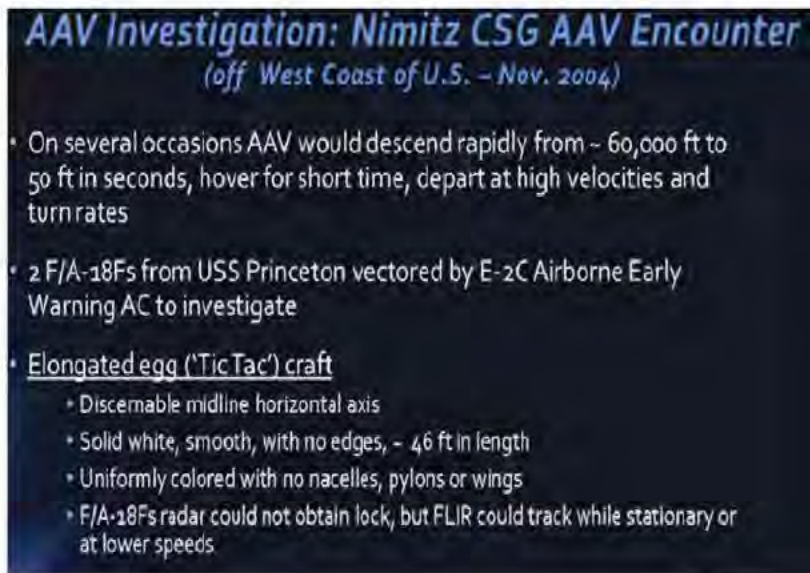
AAV Investigation: Nimitz CSG AAV Encounter
(off West Coast of U.S. – Nov. 2004)

• On several occasions AAV would descend rapidly from ~ 60,000 ft to 50 ft in seconds, hover for short time, depart at high velocities and turn rates

• 2 F/A-18Fs from USS Princeton vectored by E-2C Airborne Early Warning AC to investigate

• Elongated egg ('Tic Tac') craft
• Discernable midline horizontal axis
• Solid white, smooth, with no edges, ~ 46 ft in length
• Uniformly colored with no nacelles, pylons or wings
• F/A-18Fs radar could not obtain lock, but FLIR could track while stationary or at lower speeds